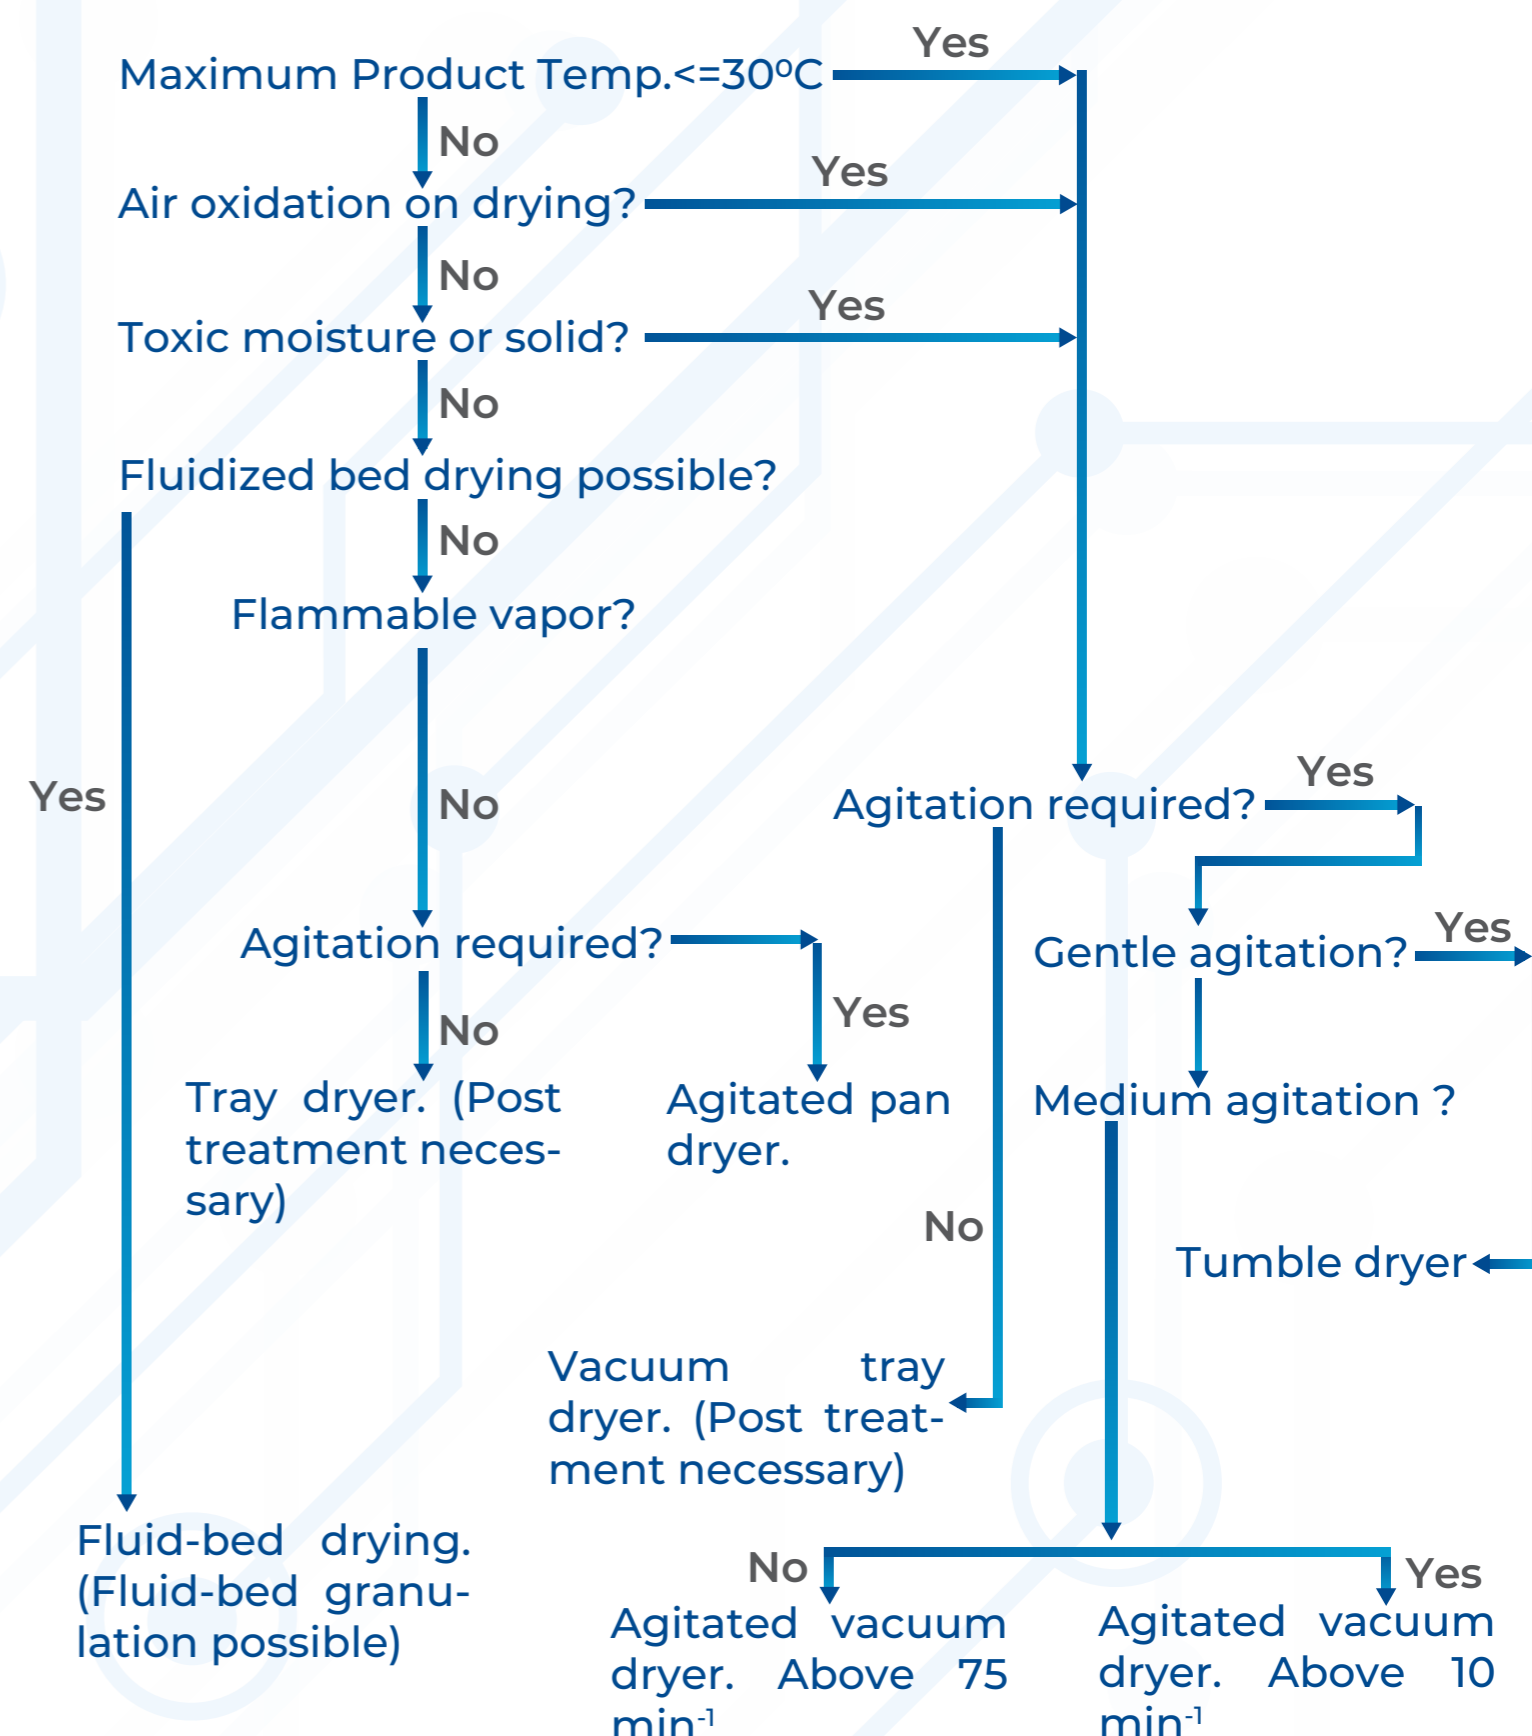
Maximum Product Temp.<=30ºC

Yes

No

Air oxidation on drying?

Yes

No

Toxic moisture or solid?

Yes

No

Fluidized bed drying possible?

No

Flammable vapor?

Yes

No

Agitation required?

Yes

Agitation required?

Yes

Gentle agitation?

Yes

No

Yes

Tray dryer. (Post treatment necessary)

Agitated pan dryer.

Medium agitation ?

No

Tumble dryer

Vacuum tray dryer. (Post treatment necessary)

Fluid-bed drying. (Fluid-bed granulation possible)

No

Yes

Agitated vacuum dryer. Above 75 min$^{-1}$

Agitated vacuum dryer. Above 10 min$^{-1}$